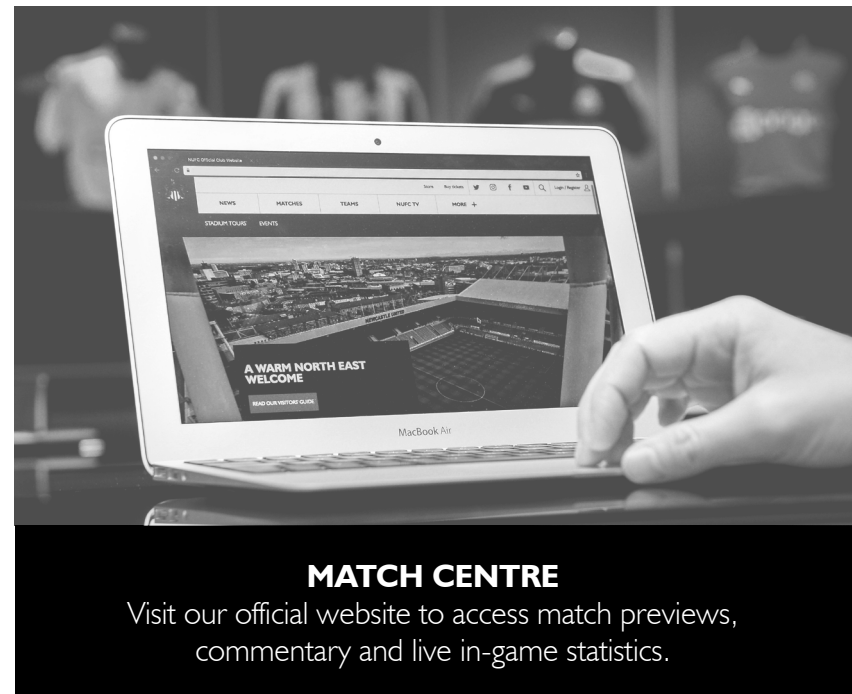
NUFC Official Club Website

Store Buy tickets Login | Register

NEWS MATCHES TEAMS NUFC TV MORE +

STADIUM TOURS EVENTS

NEWCASTLE UNITED

A WARM NORTH EAST WELCOME

READ OUR VISITORS' GUIDE

MacBook Air

MATCH CENTRE

Visit our official website to access match previews, commentary and live in-game statistics.